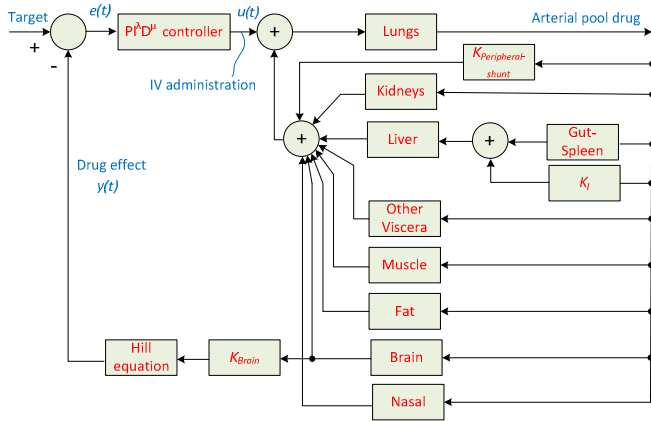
Target

+

-

e(t)

$PI^{\lambda}D^{\mu}$ controller

u(t)

+

Lungs

Arterial pool drug

IV administration

$K_{Peripheral-shunt}$

Kidneys

+

Liver

+

Gut-Spleen

$K_{l}$

Drug effect

y(t)

Other Viscera

Muscle

Fat

Hill equation

$K_{Brain}$

Brain

Nasal